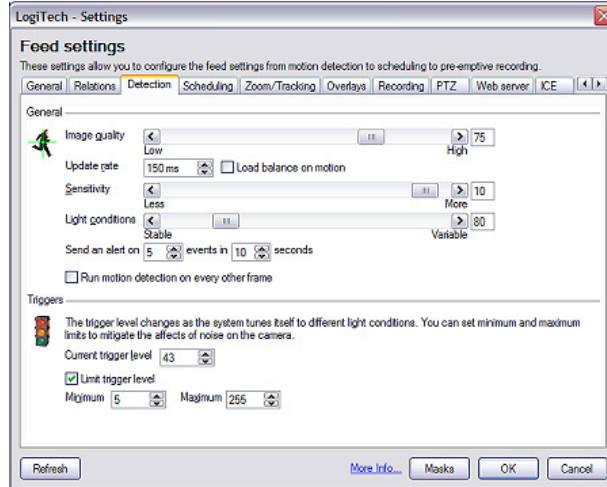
LogiTech - Settings

Feed settings

These settings allow you to configure the feed settings from motion detection to scheduling to pre-emptive recording.

General | Relations | Detection | Scheduling | Zoom/Tracking | Overlays | Recording | PTZ | Web server | ICE

General

Image quality 75
Low High

Update rate 150 ms Load balance on motion

Sensitivity 10
Less More

Light conditions 80
Stable Variable

Send an alert on 5 events in 10 seconds

Run motion detection on every other frame

Triggers

The trigger level changes as the system tunes itself to different light conditions. You can set minimum and maximum limits to mitigate the effects of noise on the camera.

Current trigger level 43

Limit trigger level

Minimum 5 Maximum 255

Refresh More Info... Masks OK Cancel